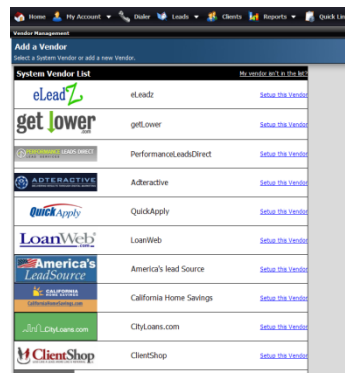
Home My Account Dialer Leads Clients Reports Quick Li

Vendor Management

Add a Vendor
Select a System Vendor or add a new Vendor.

System Vendor List
My vendor isn't in the list?

| | | |
|---|---|---|
| eLeadZ | eLeadz | Setup this Vendor |
| get lower .com | getLower | Setup this Vendor |
| PERFORMANCE LEADS DIRECT | PerformanceLeadsDirect | Setup this Vendor |
| ADTERACTIVE | Adteractive | Setup this Vendor |
| QuickApply | QuickApply | Setup this Vendor |
| LoanWeb .com | LoanWeb | Setup this Vendor |
| America's LeadSource | America's lead Source | Setup this Vendor |
| CALIFORNIA HOME SAVINGS CaliforniaHomeSavings.com | California Home Savings | Setup this Vendor |
| CityLoans.com | CityLoans.com | Setup this Vendor |
| ClientShop | ClientShop | Setup this Vendor |